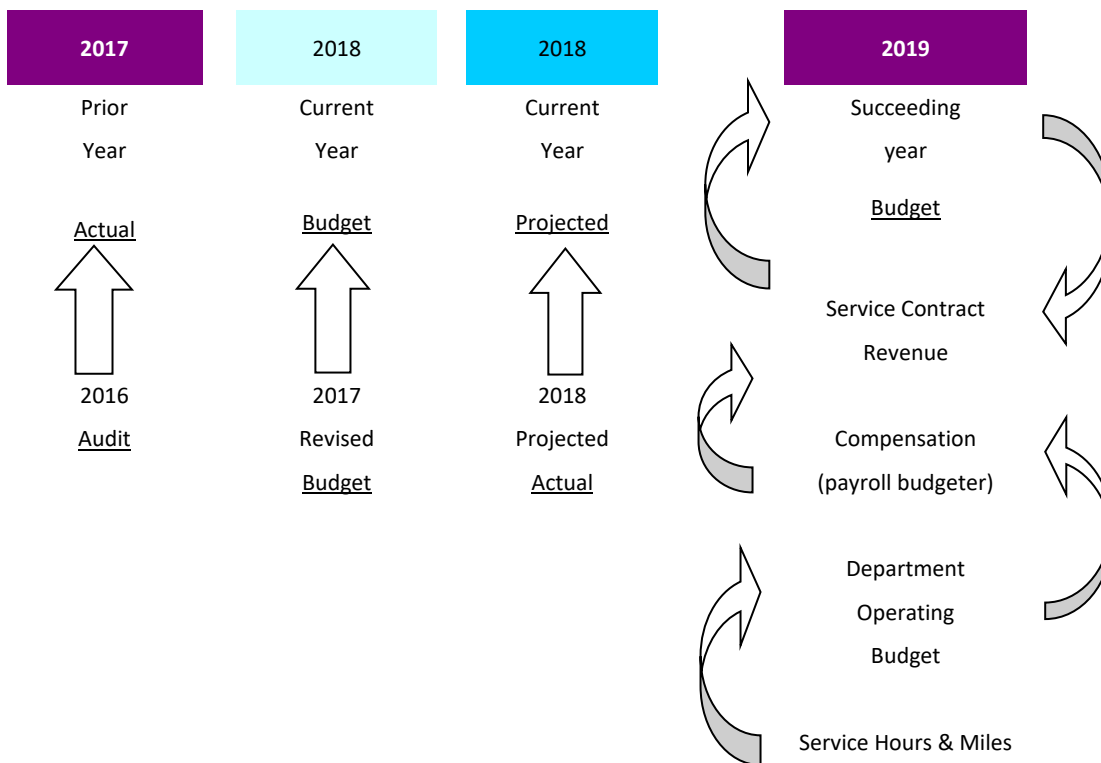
2017

Prior

Year

Actual

2016

Audit

2018

Current

Year

Budget

2017

Revised

Budget

2018

Current

Year

Projected

2018

Projected

Actual

2019

Succeeding

year

Budget

Service Contract

Revenue

Compensation

(payroll budgeter)

Department

Operating

Budget

Service Hours & Miles